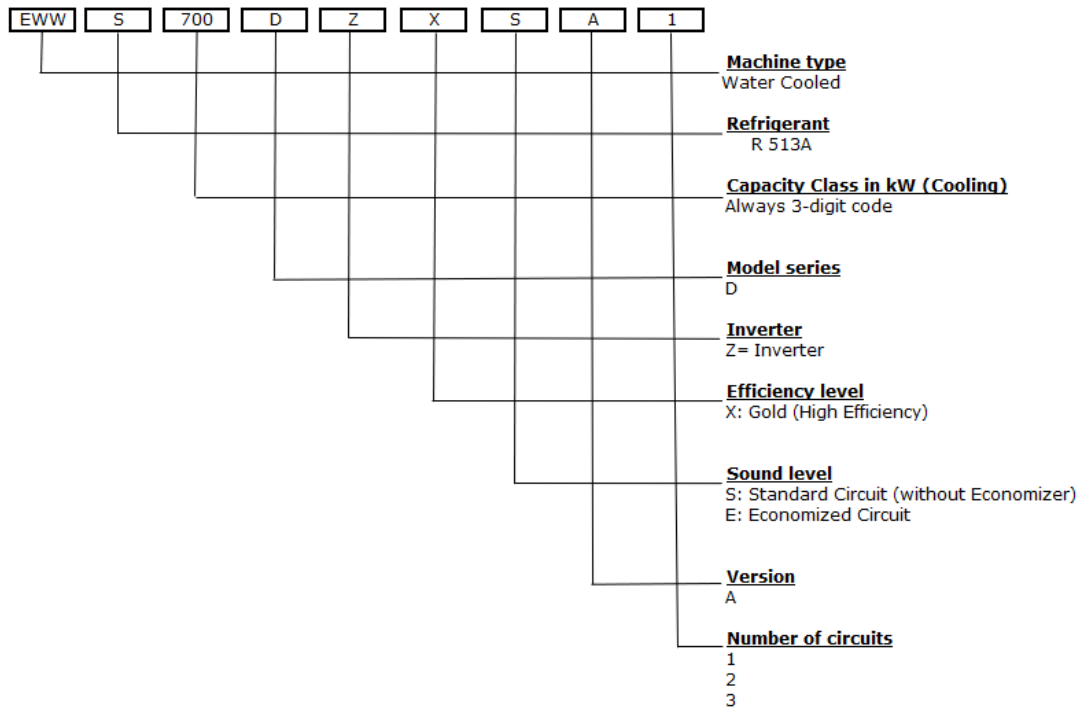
EWW S 700 D Z X S A 1

Machine type
Water Cooled

Refrigerant
R 513A

Capacity Class in kW (Cooling)
Always 3-digit code

Model series
D

Inverter
Z= Inverter

Efficiency level
X: Gold (High Efficiency)

Sound level
S: Standard Circuit (without Economizer)
E: Economized Circuit

Version
A

Number of circuits
1
2
3